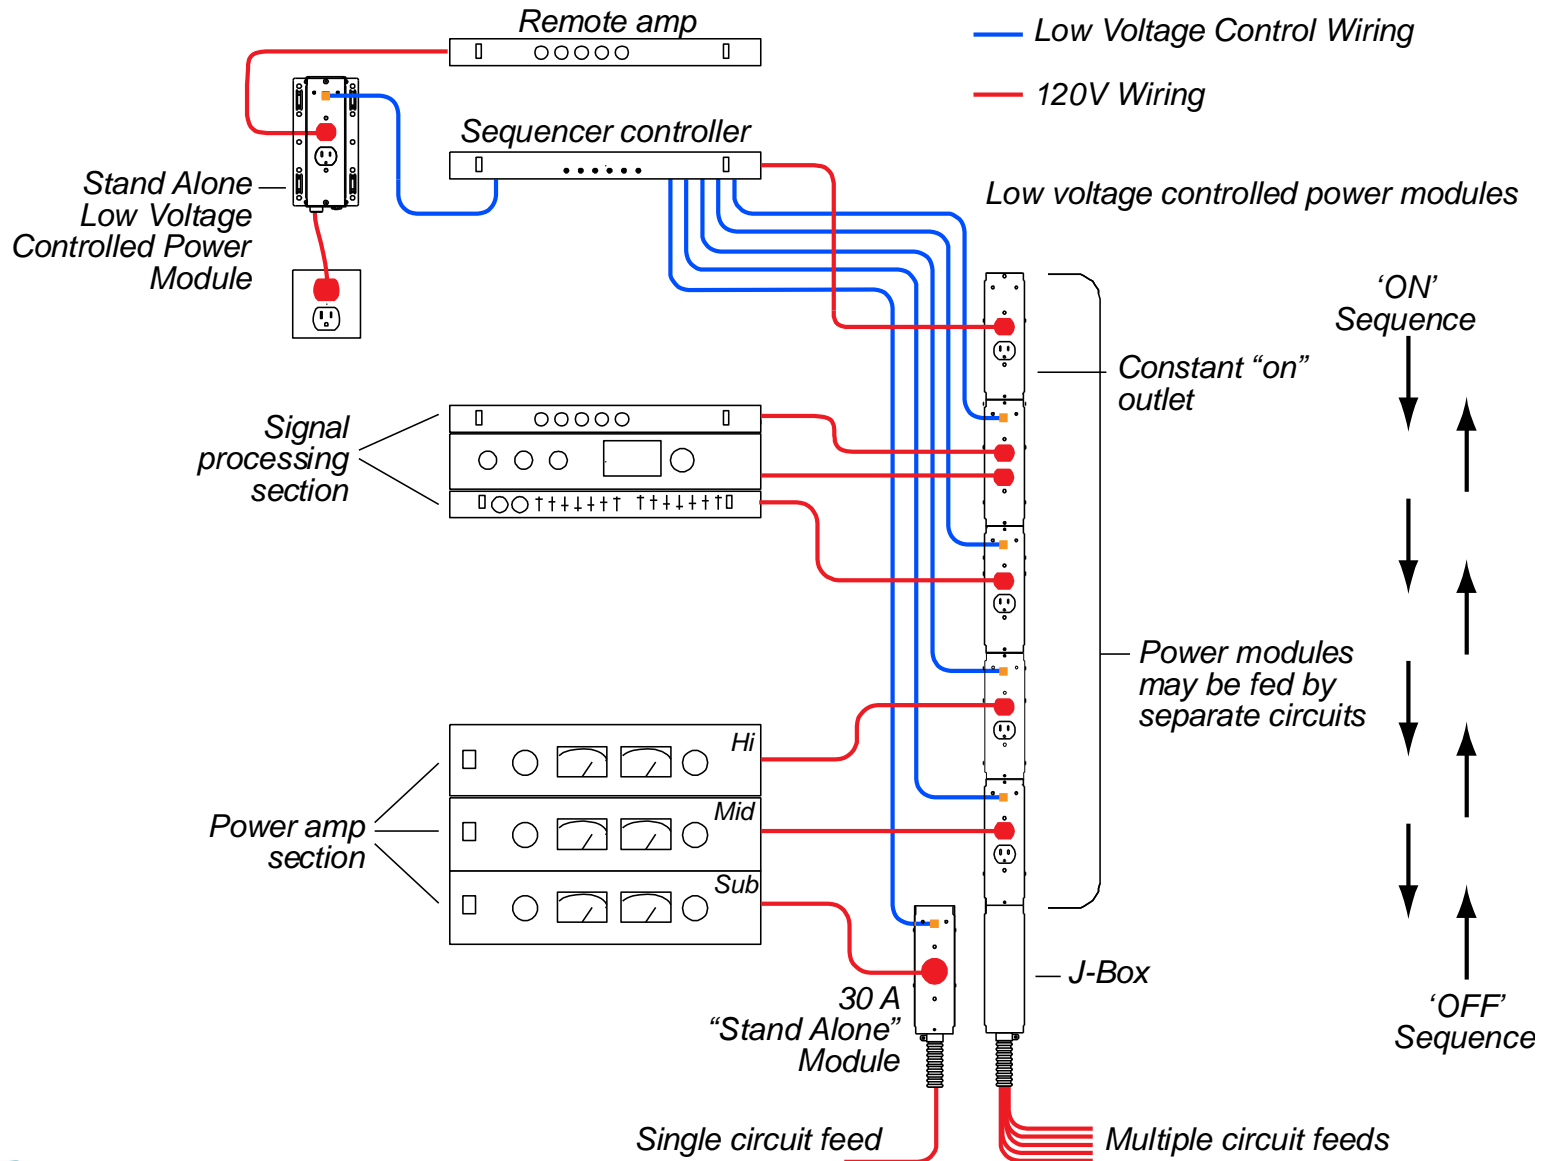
Remote amp

Low Voltage Control Wiring

120V Wiring

Sequencer controller

Stand Alone Low Voltage Controlled Power Module

Low voltage controlled power modules

'ON' Sequence

Constant "on" outlet

Signal processing section

Power modules may be fed by separate circuits

Hi

Mid

Power amp section

Sub

J-Box

30 A "Stand Alone" Module

'OFF' Sequence

Single circuit feed

Multiple circuit feeds